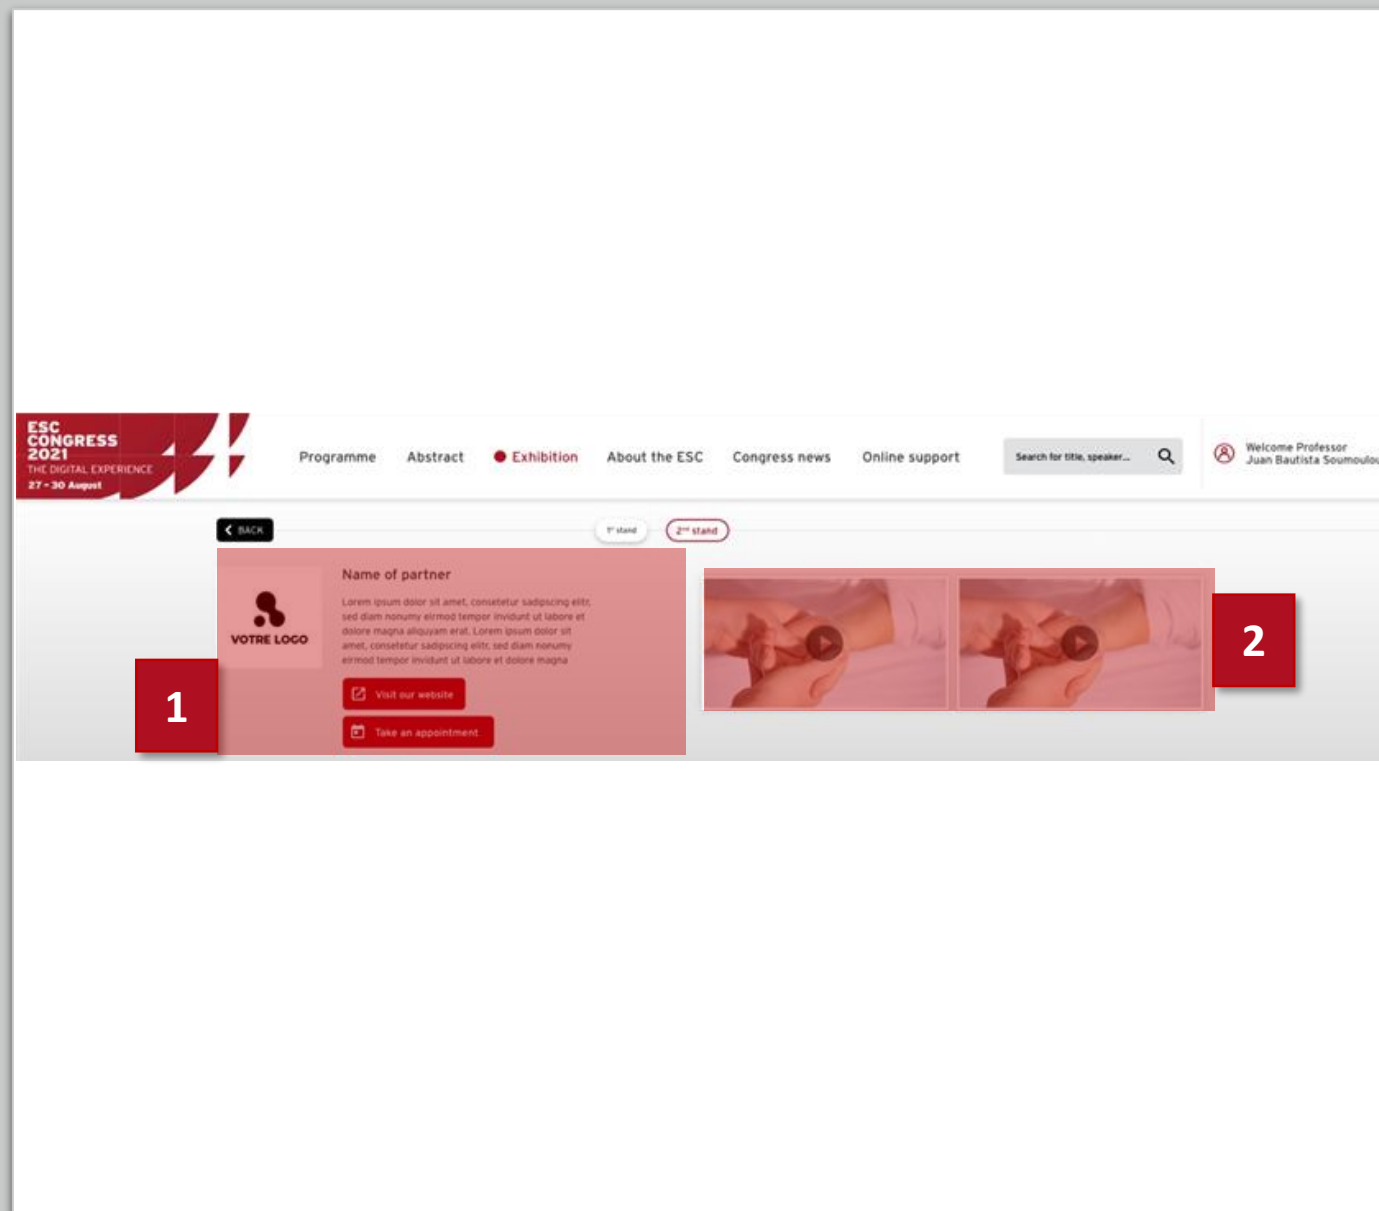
ESC CONGRESS 2021
THE DIGITAL EXPERIENCE
27 - 30 August

Programme Abstract Exhibition About the ESC Congress news Online support

Search for title, speaker...

Welcome Professor
Juan Bautista Soumoulou

BACK

1st stand

2nd stand

VOTRE LOGO

Name of partner

Lorem ipsum dolor sit amet, consetetur sadipscing elitr, sed diam nonumy eirmod tempor invidunt ut labore et dolore magna aliquyam erat. Lorem ipsum dolor sit amet, consetetur sadipscing elitr, sed diam nonumy eirmod tempor invidunt ut labore et dolore magna

Visit our website

Take an appointment

1

2